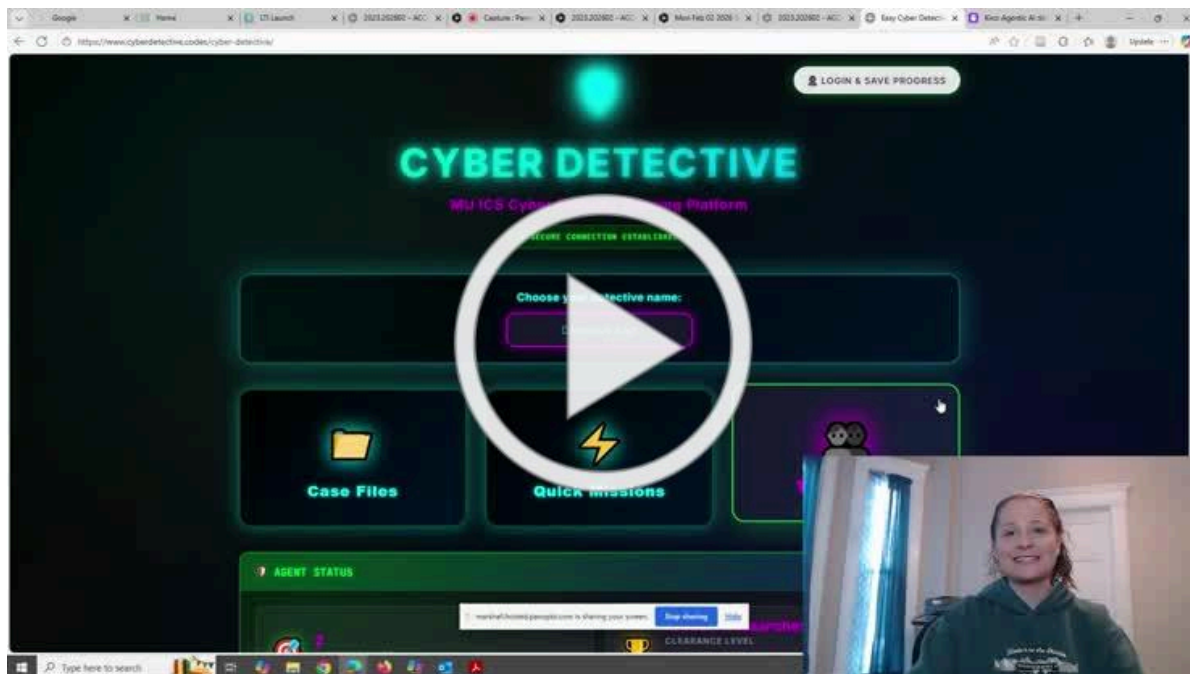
Google | Home | LTI Launch | 2025.202602 - ACC | Capture - Panopto | 2025.202602 - ACC | Mon Feb 02 2026 | 2025.202602 - ACC | Easy Cyber Detective | Kiro: Agentic AI

https://www.cyberdetective.codes/cyber-detective/

Update

LOGIN & SAVE PROGRESS

CYBER DETECTIVE

MU ICS Cyber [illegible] Platform

SECURE CONNECTION ESTABLISHED

Choose your detective name:

Case Files

Quick Missions

AGENT STATUS

marinaf.hosted.panopto.com is sharing your screen. Stop sharing Hide

CLEARANCE LEVEL

Type here to search